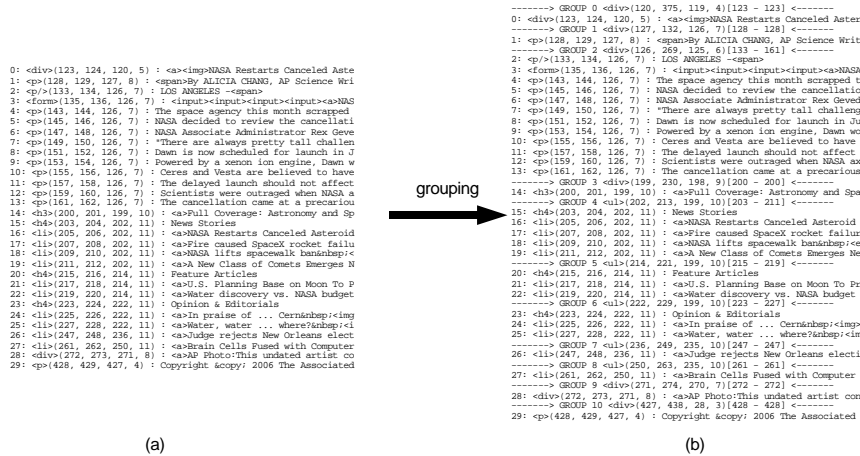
0: <div>(123, 124, 120, 5) : <a><img>NASA Restarts Canceled Aste
1: <p>(128, 129, 127, 8) : <span>By ALICIA CHANG, AP Science Wri
2: <p/>(133, 134, 126, 7) : LOS ANGELES -<span>
3: <form>(135, 136, 126, 7) : <input><input><input><input><a>NAS
4: <p>(143, 144, 126, 7) : The space agency this month scrapped
5: <p>(145, 146, 126, 7) : NASA decided to review the cancellati
6: <p>(147, 148, 126, 7) : NASA Associate Administrator Rex Geve
7: <p>(149, 150, 126, 7) : "There are always pretty tall challen
8: <p>(151, 152, 126, 7) : Dawn is now scheduled for launch in J
9: <p>(153, 154, 126, 7) : Powered by a xenon ion engine, Dawn w
10: <p>(155, 156, 126, 7) : Ceres and Vesta are believed to have
11: <p>(157, 158, 126, 7) : The delayed launch should not affect
12: <p>(159, 160, 126, 7) : Scientists were outraged when NASA a
13: <p>(161, 162, 126, 7) : The cancellation came at a precariou
14: <h3>(200, 201, 199, 10) : <a>Full Coverage: Astronomy and Sp
15: <h4>(203, 204, 202, 11) : News Stories
16: <li>(205, 206, 202, 11) : <a>NASA Restarts Canceled Asteroid
17: <li>(207, 208, 202, 11) : <a>Fire caused SpaceX rocket failu
18: <li>(209, 210, 202, 11) : <a>NASA lifts spacewalk ban&nbsp;<
19: <li>(211, 212, 202, 11) : <a>A New Class of Comets Emerges N
20: <h4>(215, 216, 214, 11) : Feature Articles
21: <li>(217, 218, 214, 11) : <a>U.S. Planning Base on Moon To P
22: <li>(219, 220, 214, 11) : <a>Water discovery vs. NASA budget
23: <h4>(223, 224, 222, 11) : Opinion & Editorials
24: <li>(225, 226, 222, 11) : <a>In praise of ... Cern&nbsp;<img
25: <li>(227, 228, 222, 11) : <a>Water, water ... where?&nbsp;<i
26: <li>(247, 248, 236, 11) : <a>Judge rejects New Orleans elect
27: <li>(261, 262, 250, 11) : <a>Brain Cells Fused with Computer
28: <div>(272, 273, 271, 8) : <a>AP Photo:This undated artist co
29: <p>(428, 429, 427, 4) : Copyright &copy; 2006 The Associated

grouping

-------> GROUP 0 <div>(120, 375, 119, 4)[123 - 123] <-------
0: <div>(123, 124, 120, 5) : <a><img>NASA Restarts Canceled Aster
-------> GROUP 1 <div>(127, 132, 126, 7)[128 - 128] <-------
1: <p>(128, 129, 127, 8) : <span>By ALICIA CHANG, AP Science Writ
-------> GROUP 2 <div>(126, 269, 125, 6)[133 - 161] <-------
2: <p/>(133, 134, 126, 7) : LOS ANGELES -<span>
3: <form>(135, 136, 126, 7) : <input><input><input><input><a>NASA
4: <p>(143, 144, 126, 7) : The space agency this month scrapped t
5: <p>(145, 146, 126, 7) : NASA decided to review the cancellatio
6: <p>(147, 148, 126, 7) : NASA Associate Administrator Rex Geve
7: <p>(149, 150, 126, 7) : "There are always pretty tall challeng
8: <p>(151, 152, 126, 7) : Dawn is now scheduled for launch in Ju
9: <p>(153, 154, 126, 7) : Powered by a xenon ion engine, Dawn wo
10: <p>(155, 156, 126, 7) : Ceres and Vesta are believed to have
11: <p>(157, 158, 126, 7) : The delayed launch should not affect
12: <p>(159, 160, 126, 7) : Scientists were outraged when NASA ax
13: <p>(161, 162, 126, 7) : The cancellation came at a precarious
-------> GROUP 3 <div>(199, 230, 198, 9)[200 - 200] <-------
14: <h3>(200, 201, 199, 10) : <a>Full Coverage: Astronomy and Spa
-------> GROUP 4 <ul>(202, 213, 199, 10)[203 - 211] <-------
15: <h4>(203, 204, 202, 11) : News Stories
16: <li>(205, 206, 202, 11) : <a>NASA Restarts Canceled Asteroid
17: <li>(207, 208, 202, 11) : <a>Fire caused SpaceX rocket failur
18: <li>(209, 210, 202, 11) : <a>NASA lifts spacewalk ban&nbsp;<e
19: <li>(211, 212, 202, 11) : <a>A New Class of Comets Emerges Ne
-------> GROUP 5 <ul>(214, 221, 199, 10)[215 - 219] <-------
20: <h4>(215, 216, 214, 11) : Feature Articles
21: <li>(217, 218, 214, 11) : <a>U.S. Planning Base on Moon To Pr
22: <li>(219, 220, 214, 11) : <a>Water discovery vs. NASA budget
-------> GROUP 6 <ul>(222, 229, 199, 10)[223 - 227] <-------
23: <h4>(223, 224, 222, 11) : Opinion & Editorials
24: <li>(225, 226, 222, 11) : <a>In praise of ... Cern&nbsp;<img>
25: <li>(227, 228, 222, 11) : <a>Water, water ... where?&nbsp;<im
-------> GROUP 7 <ul>(236, 249, 235, 10)[247 - 247] <-------
26: <li>(247, 248, 236, 11) : <a>Judge rejects New Orleans electi
-------> GROUP 8 <ul>(250, 263, 235, 10)[261 - 261] <-------
27: <li>(261, 262, 250, 11) : <a>Brain Cells Fused with Computer
-------> GROUP 9 <div>(271, 274, 270, 7)[272 - 272] <-------
28: <div>(272, 273, 271, 8) : <a>AP Photo:This undated artist con
-------> GROUP 10 <div>(427, 438, 28, 3)[428 - 428] <-------
29: <p>(428, 429, 427, 4) : Copyright &copy; 2006 The Associated

(a)

(b)